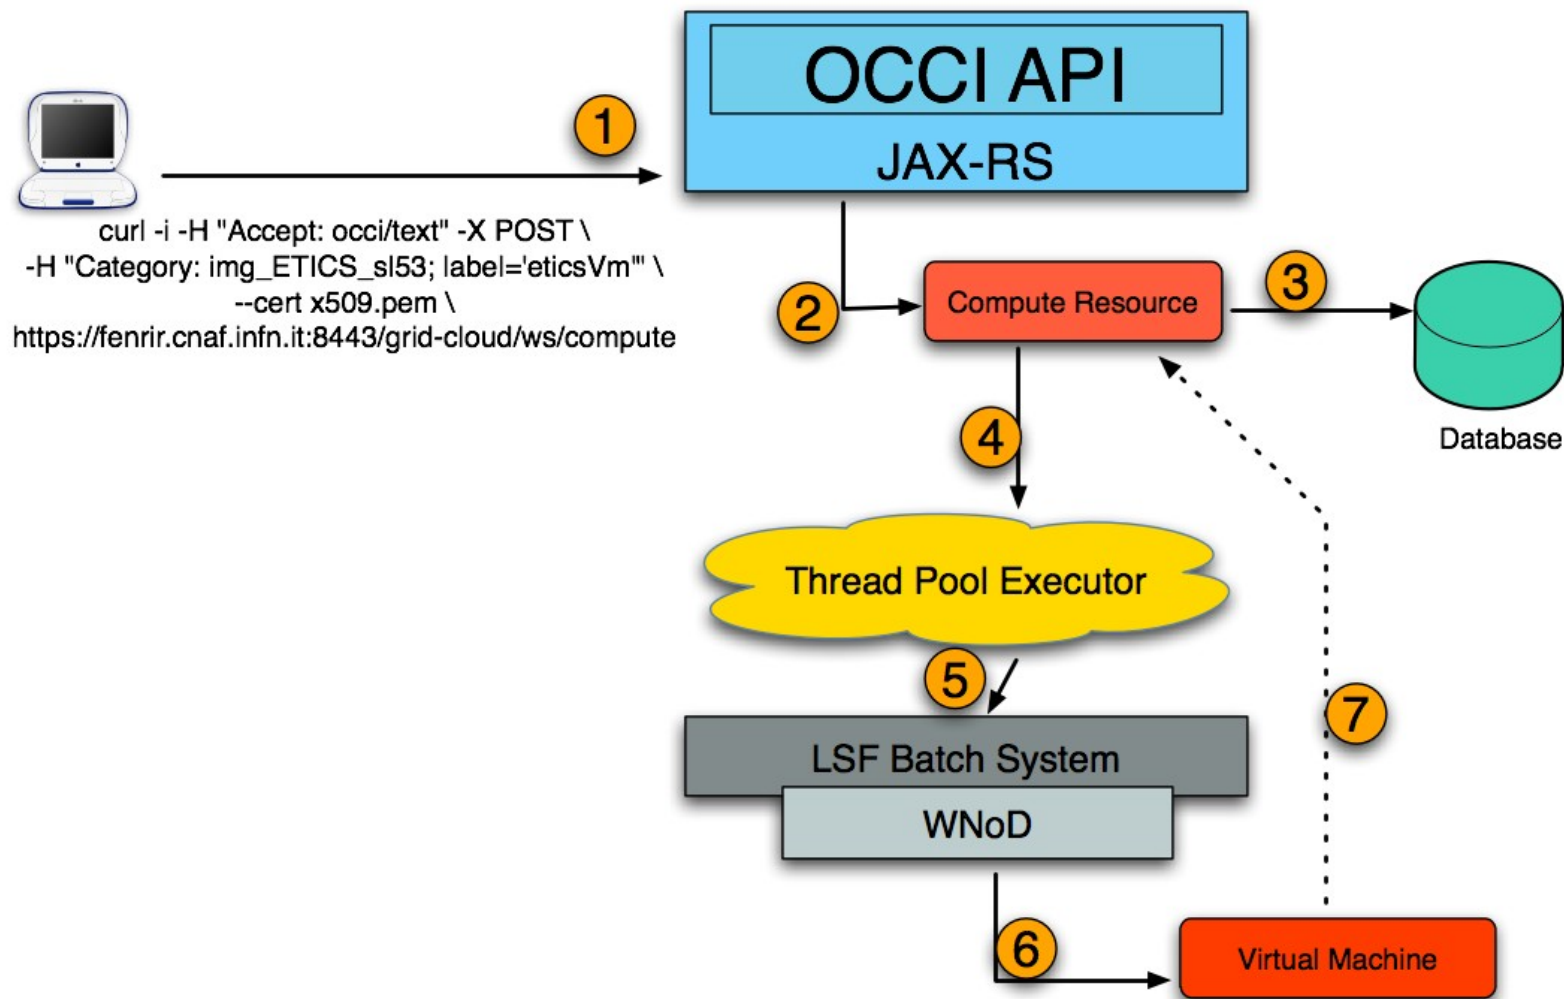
OCCI API
JAX-RS

1

curl -i -H "Accept: occi/text" -X POST \
-H "Category: img_ETICS_sl53; label='eticsVm'" \
--cert x509.pem \
https://fenrir.cnaf.infn.it:8443/grid-cloud/ws/compute

2
Compute Resource
3
Database

4
Thread Pool Executor
5
LSF Batch System
WNoD
7
6
Virtual Machine